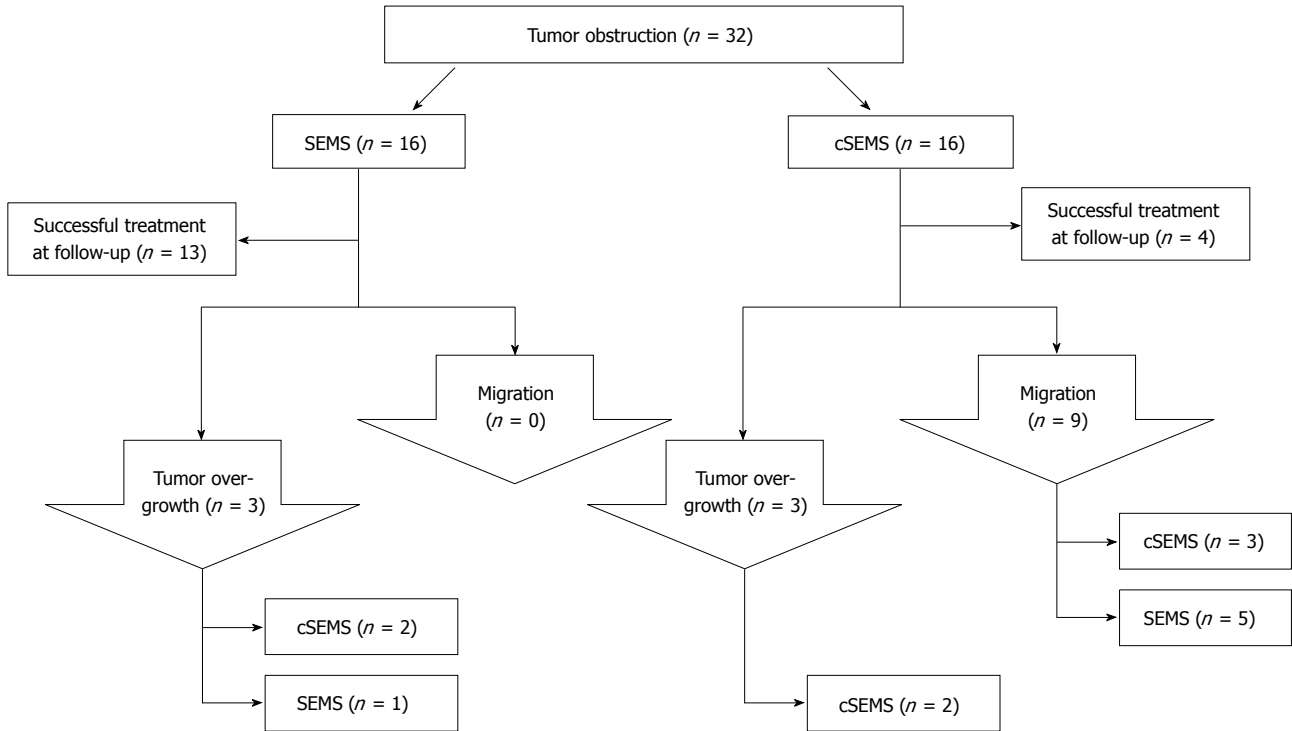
Tumor obstruction ($n$ = 32)

SEMS ($n$ = 16)

cSEMS ($n$ = 16)

Successful treatment at follow-up ($n$ = 13)

Successful treatment at follow-up ($n$ = 4)

Migration ($n$ = 0)

Migration ($n$ = 9)

Tumor overgrowth ($n$ = 3)

Tumor overgrowth ($n$ = 3)

cSEMS ($n$ = 3)

SEMS ($n$ = 5)

cSEMS ($n$ = 2)

SEMS ($n$ = 1)

cSEMS ($n$ = 2)